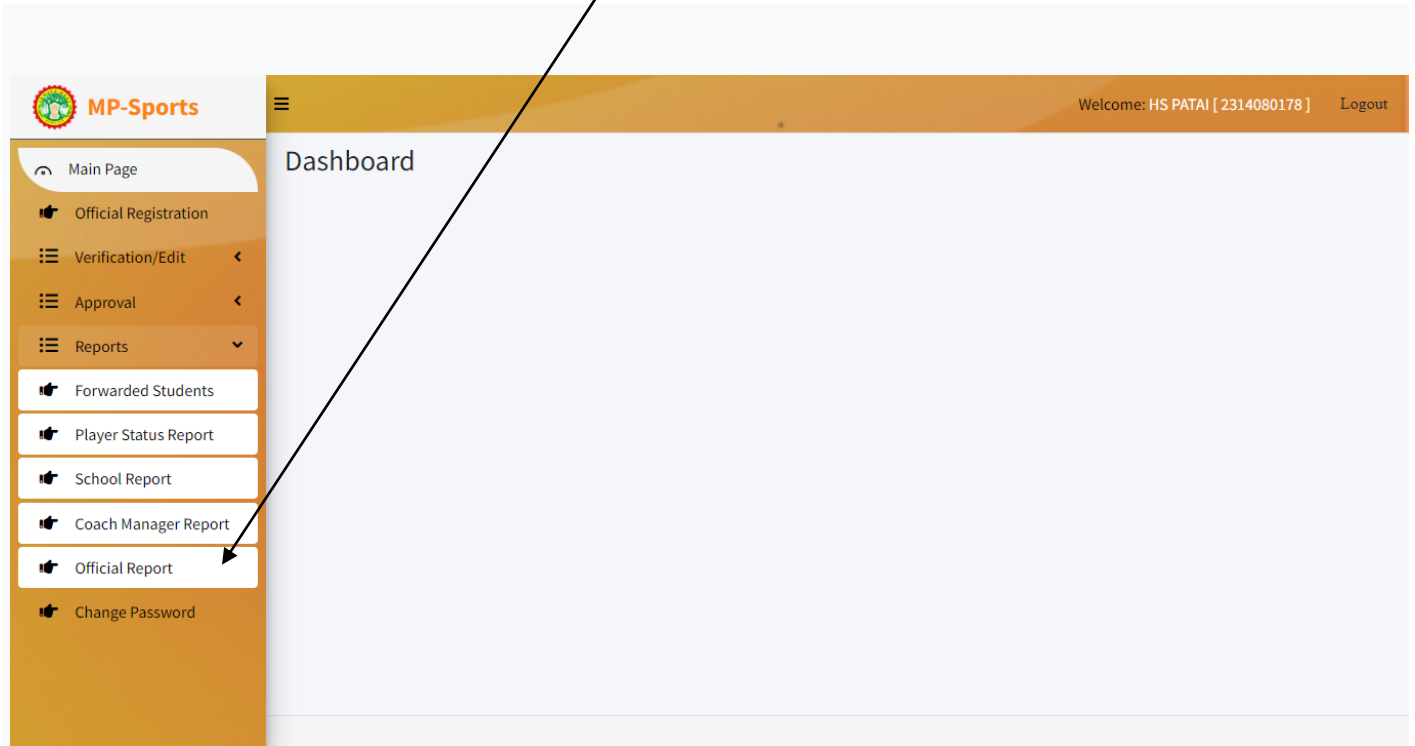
MP-Sports

Welcome: HS PATAI [ 2314080178 ] Logout

Main Page
Official Registration
Verification/Edit
Approval
Reports
Forwarded Students
Player Status Report
School Report
Coach Manager Report
Official Report
Change Password

Dashboard